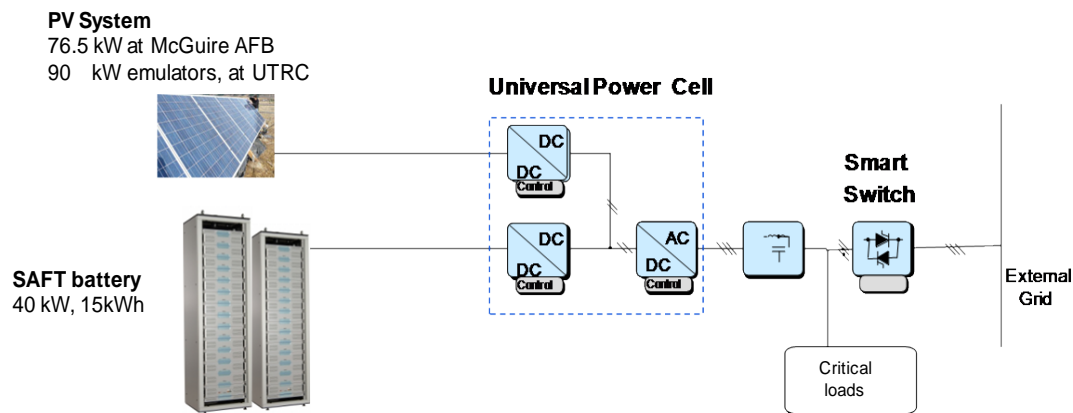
**PV System**
76.5 kW at McGuire AFB
90 kW emulators, at UTRC

**Universal Power Cell**

DC
DC
Control

DC
DC
Control

AC
DC
Control

**Smart Switch**

**SAFT battery**
40 kW, 15kWh

External Grid

Critical loads